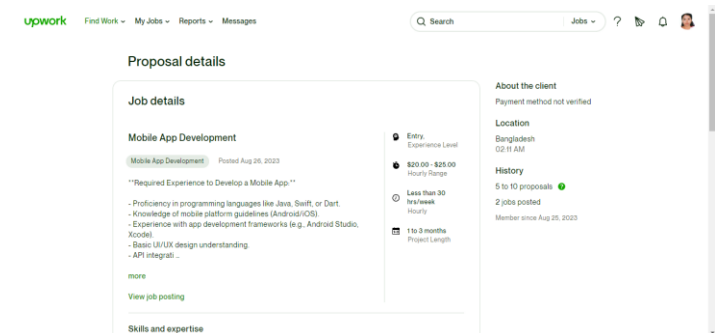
upwork Find Work My Jobs Reports Messages

Search Jobs

Proposal details

Job details

Mobile App Development

Mobile App Development Posted Aug 26, 2023

**Required Experience to Develop a Mobile App:**

- Proficiency in programming languages like Java, Swift, or Dart.
- Knowledge of mobile platform guidelines (Android/iOS).
- Experience with app development frameworks (e.g., Android Studio, Xcode).
- Basic UI/UX design understanding.
- API integrati ..

more

View job posting

Entry, Experience Level

$20.00 - $25.00 Hourly Range

Less than 30 hrs/week Hourly

1 to 3 months Project Length

Skills and expertise

About the client

Payment method not verified

Location

Bangladesh
02:11 AM

History

5 to 10 proposals

2 jobs posted

Member since Aug 25, 2023